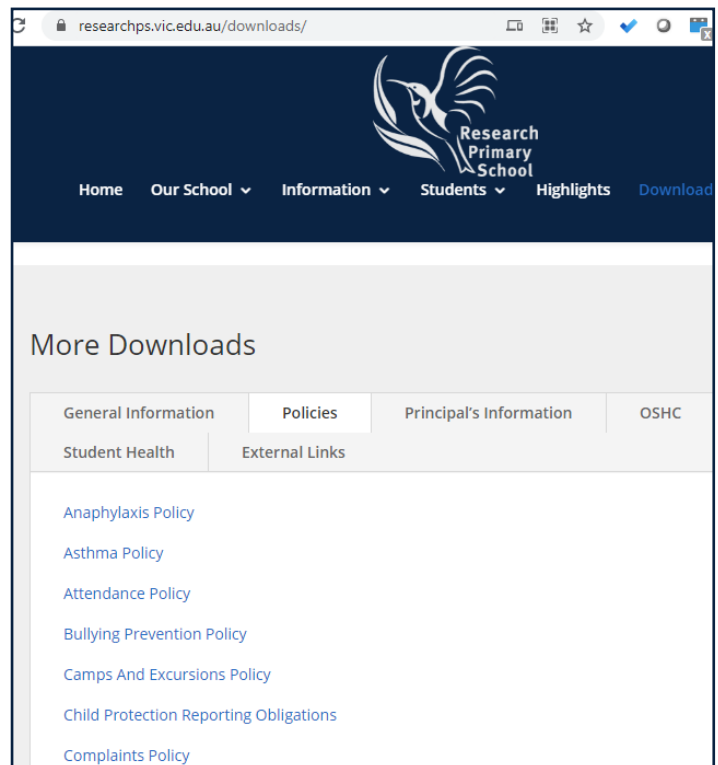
researchps.vic.edu.au/downloads/

Research Primary School

Home Our School Information Students Highlights Download

More Downloads

General Information Policies Principal's Information OSHC Student Health External Links

Anaphylaxis Policy

Asthma Policy

Attendance Policy

Bullying Prevention Policy

Camps And Excursions Policy

Child Protection Reporting Obligations

Complaints Policy